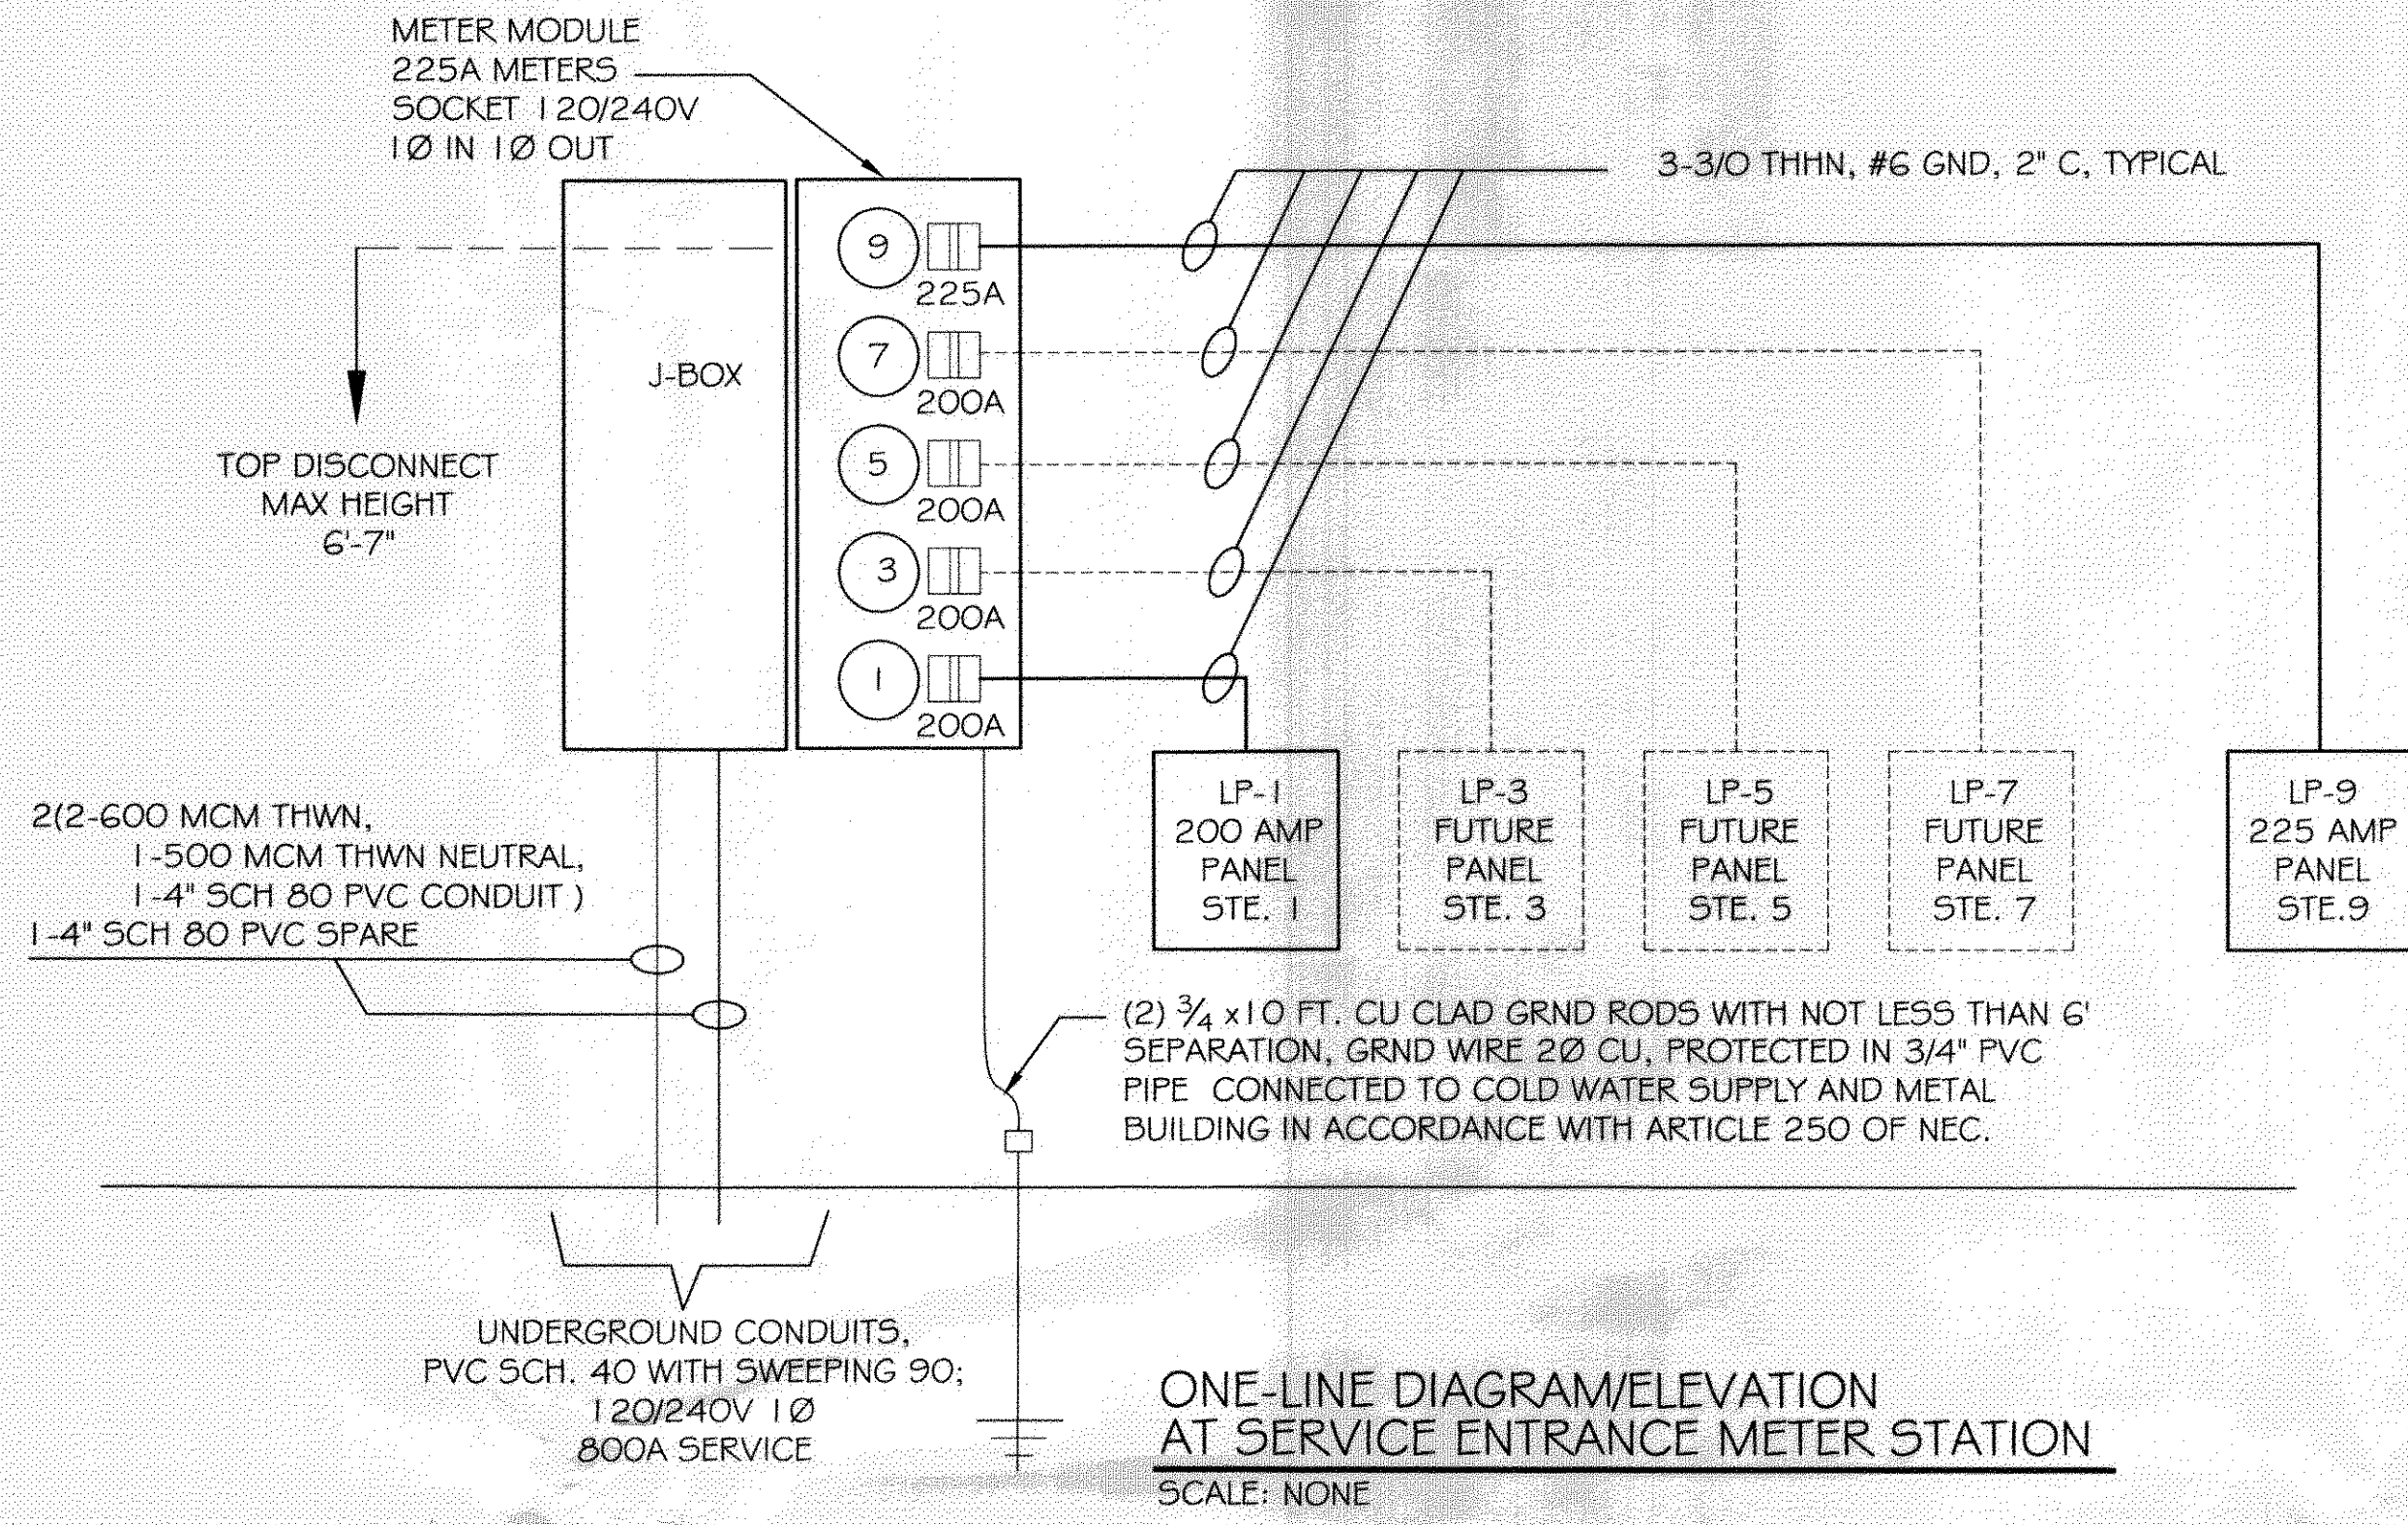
METER MODULE
225A METERS
SOCKET 120/240V
1Ø IN 1Ø OUT

3-3/O THHN, #6 GND, 2" C, TYPICAL

J-BOX

TOP DISCONNECT
MAX HEIGHT
6'-7"

9
225A
7
200A
5
200A
3
200A
1
200A

LP-1
200 AMP
PANEL
STE. 1

LP-3
FUTURE
PANEL
STE. 3

LP-5
FUTURE
PANEL
STE. 5

LP-7
FUTURE
PANEL
STE. 7

LP-9
225 AMP
PANEL
STE.9

2(2-600 MCM THWN,
1-500 MCM THWN NEUTRAL,
1-4" SCH 80 PVC CONDUIT )
1-4" SCH 80 PVC SPARE

(2) $\frac{3}{4}$ x10 FT. CU CLAD GRND RODS WITH NOT LESS THAN 6' SEPARATION, GRND WIRE 2Ø CU, PROTECTED IN 3/4" PVC PIPE CONNECTED TO COLD WATER SUPPLY AND METAL BUILDING IN ACCORDANCE WITH ARTICLE 250 OF NEC.

UNDERGROUND CONDUITS,
PVC SCH. 40 WITH SWEEPING 90;
120/240V 1Ø
800A SERVICE

ONE-LINE DIAGRAM/ELEVATION
AT SERVICE ENTRANCE METER STATION
SCALE: NONE